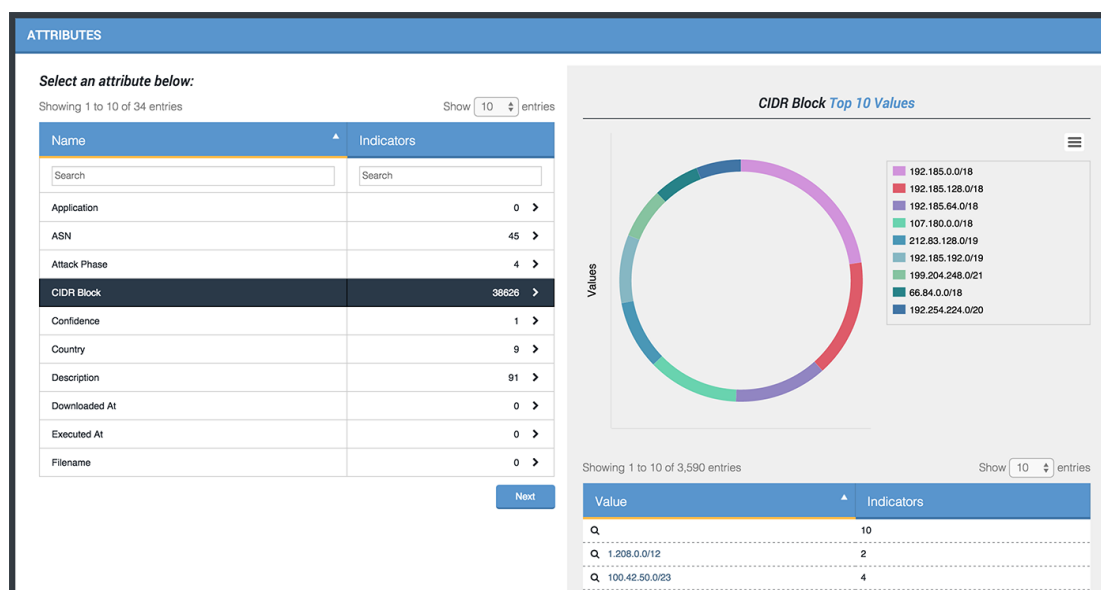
ATTRIBUTES

Select an attribute below:

Showing 1 to 10 of 34 entries

Show 10 entries

| Name | Indicators |
|---|---|
| Search | Search |
| Application | 0 |
| ASN | 45 |
| Attack Phase | 4 |
| CIDR Block | 36626 |
| Confidence | 1 |
| Country | 9 |
| Description | 91 |
| Downloaded At | 0 |
| Executed At | 0 |
| Filename | 0 |

Next

CIDR Block Top 10 Values

Values

192.185.0.0/18
192.185.128.0/18
192.185.64.0/18
107.180.0.0/18
212.83.128.0/19
192.185.192.0/19
199.204.248.0/21
66.84.0.0/18
192.254.224.0/20

Showing 1 to 10 of 3,590 entries

Show 10 entries

| Value | Indicators |
|---|---|
|  | 10 |
| 1.208.0.0/12 | 2 |
| 100.42.50.0/23 | 4 |